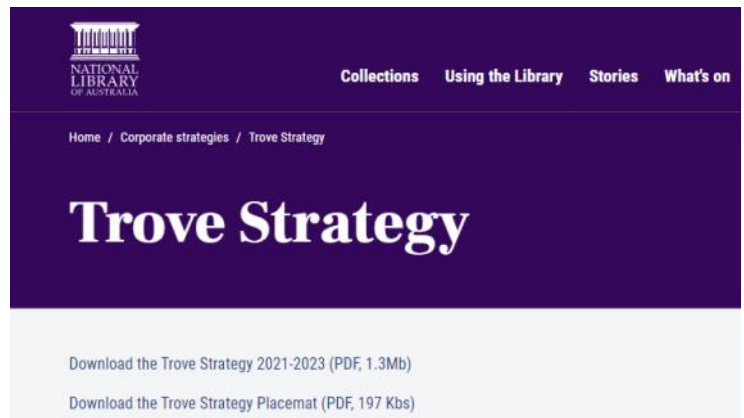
NATIONAL LIBRARY OF AUSTRALIA

Collections Using the Library Stories What's on

Home / Corporate strategies / Trove Strategy

Trove Strategy

Download the Trove Strategy 2021-2023 (PDF, 1.3Mb)

Download the Trove Strategy Placemat (PDF, 197 Kbs)